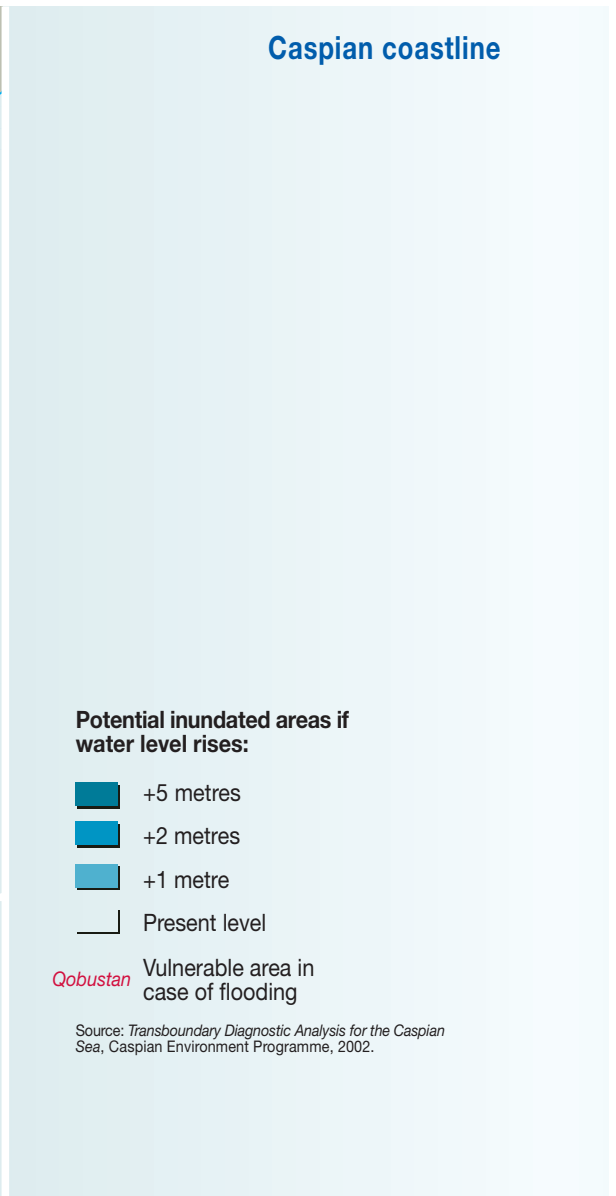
Caspian coastline

Potential inundated areas if water level rises:

+5 metres

+2 metres

+1 metre

Present level

Qobustan Vulnerable area in case of flooding

Source: Transboundary Diagnostic Analysis for the Caspian Sea, Caspian Environment Programme, 2002.